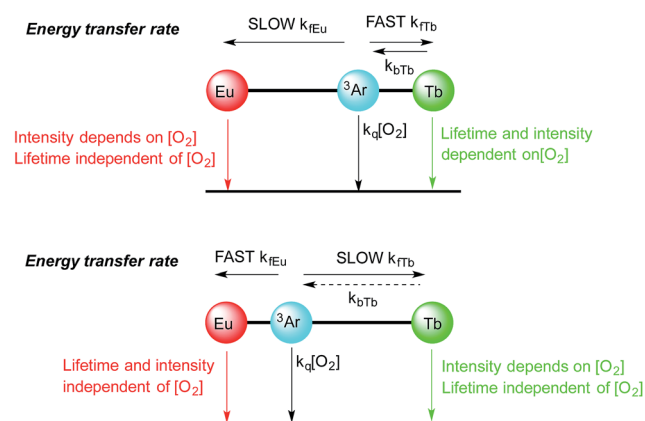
Energy transfer rate

SLOW $k_{fEu}$

FAST $k_{fTb}$

$k_{bTb}$

Eu

$^3$Ar

Tb

Intensity depends on $[O_2]$
Lifetime independent of $[O_2]$

$k_q[O_2]$

Lifetime and intensity dependent on$[O_2]$

Energy transfer rate

FAST $k_{fEu}$

SLOW $k_{fTb}$

$k_{bTb}$

Eu

$^3$Ar

Tb

Lifetime and intensity independent of $[O_2]$

$k_q[O_2]$

Intensity depends on $[O_2]$
Lifetime independent of $[O_2]$